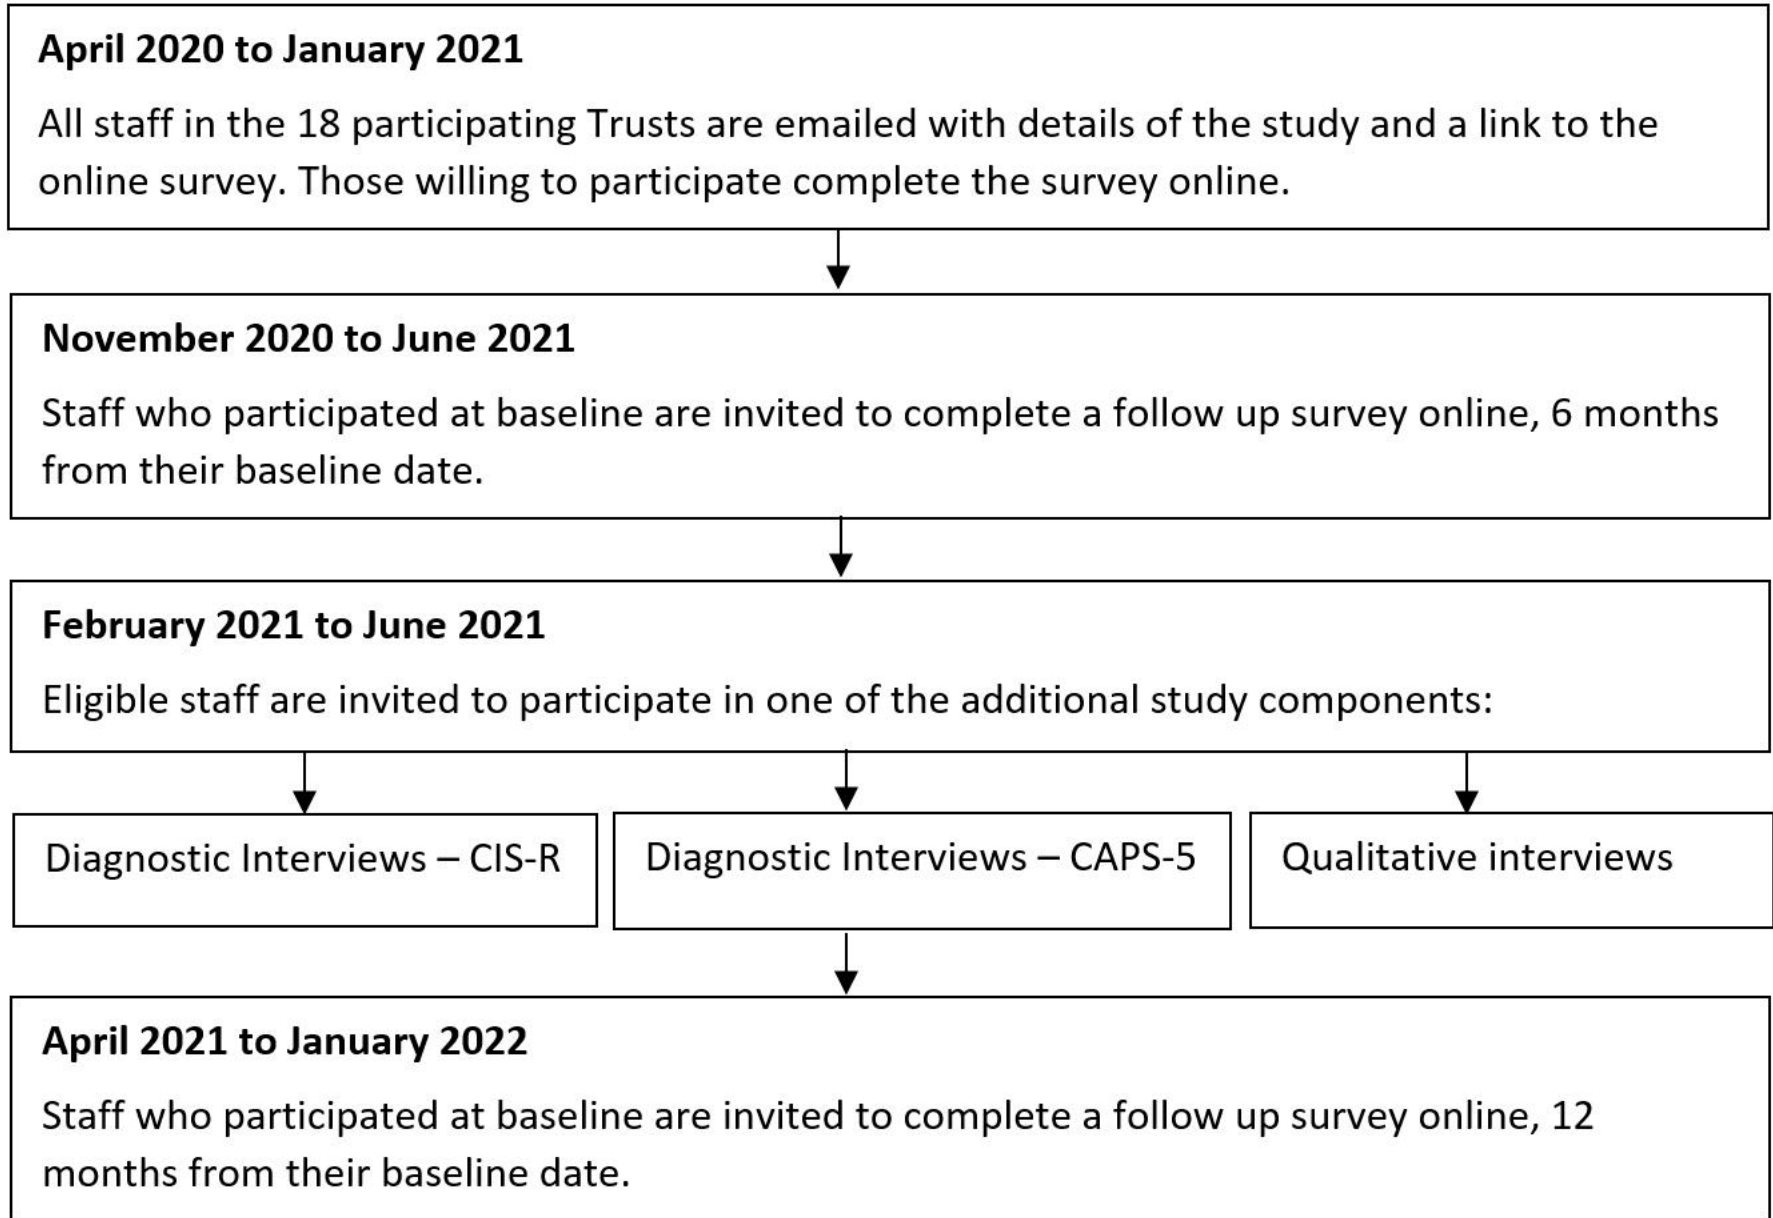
**April 2020 to January 2021**

All staff in the 18 participating Trusts are emailed with details of the study and a link to the online survey. Those willing to participate complete the survey online.

**November 2020 to June 2021**

Staff who participated at baseline are invited to complete a follow up survey online, 6 months from their baseline date.

**February 2021 to June 2021**

Eligible staff are invited to participate in one of the additional study components:

Diagnostic Interviews – CIS-R

Diagnostic Interviews – CAPS-5

Qualitative interviews

**April 2021 to January 2022**

Staff who participated at baseline are invited to complete a follow up survey online, 12 months from their baseline date.